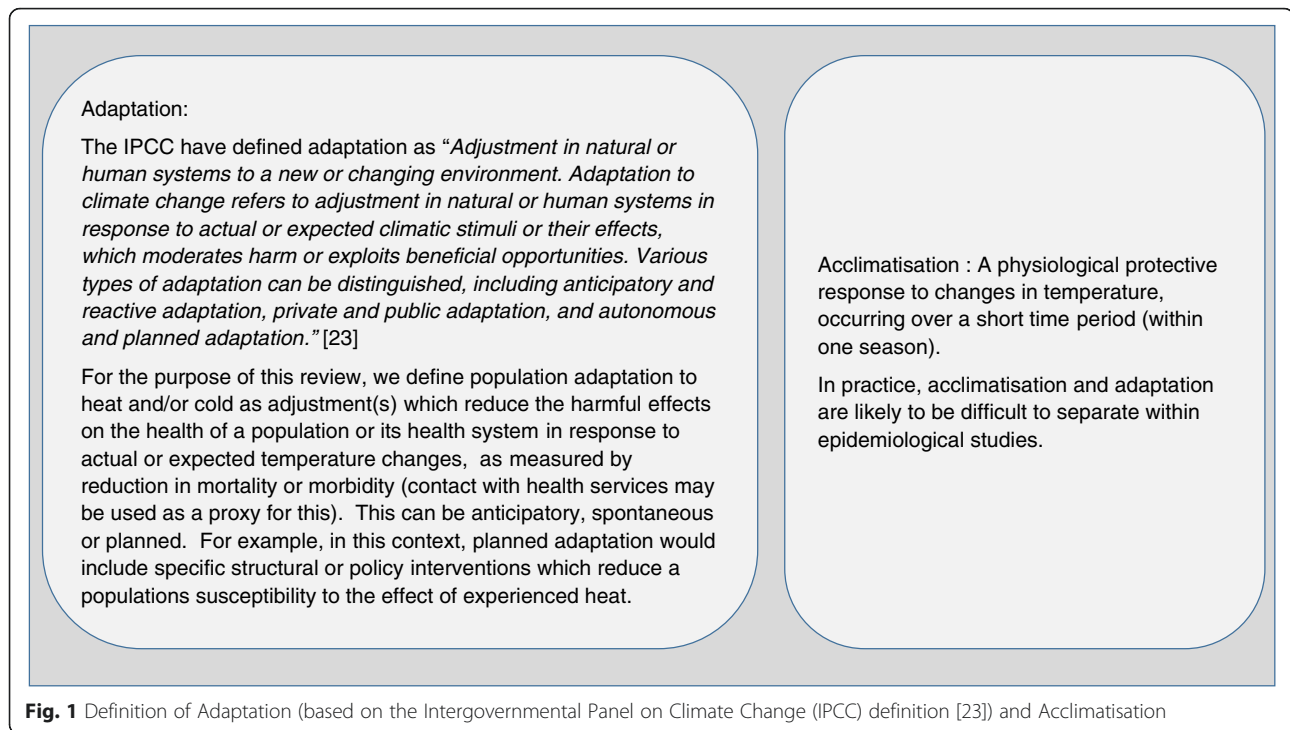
Adaptation:

The IPCC have defined adaptation as "*Adjustment in natural or human systems to a new or changing environment. Adaptation to climate change refers to adjustment in natural or human systems in response to actual or expected climatic stimuli or their effects, which moderates harm or exploits beneficial opportunities. Various types of adaptation can be distinguished, including anticipatory and reactive adaptation, private and public adaptation, and autonomous and planned adaptation."* [23]

For the purpose of this review, we define population adaptation to heat and/or cold as adjustment(s) which reduce the harmful effects on the health of a population or its health system in response to actual or expected temperature changes, as measured by reduction in mortality or morbidity (contact with health services may be used as a proxy for this). This can be anticipatory, spontaneous or planned. For example, in this context, planned adaptation would include specific structural or policy interventions which reduce a populations susceptibility to the effect of experienced heat.

Acclimatisation : A physiological protective response to changes in temperature, occurring over a short time period (within one season).

In practice, acclimatisation and adaptation are likely to be difficult to separate within epidemiological studies.

**Fig. 1** Definition of Adaptation (based on the Intergovernmental Panel on Climate Change (IPCC) definition [23]) and Acclimatisation